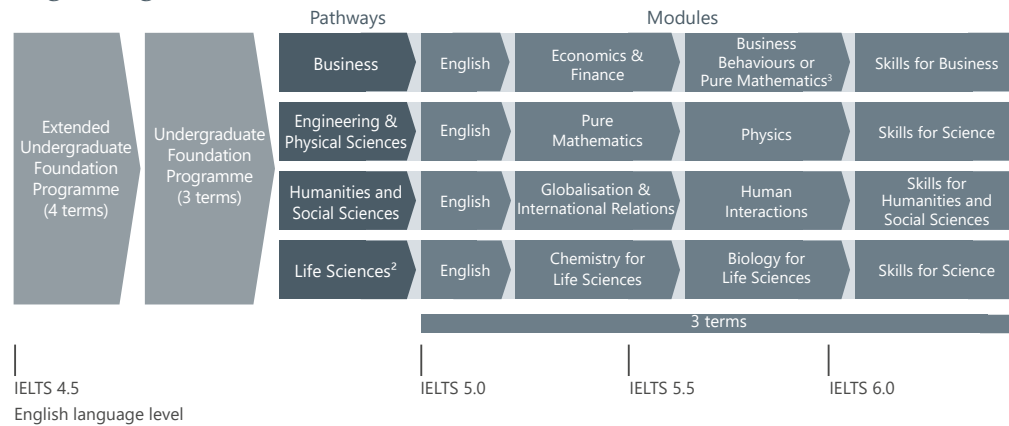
Pathways

Modules

Extended Undergraduate Foundation Programme (4 terms)

Undergraduate Foundation Programme (3 terms)

Business

English

Economics & Finance

Business Behaviours or Pure Mathematics$^3$

Skills for Business

Engineering & Physical Sciences

English

Pure Mathematics

Physics

Skills for Science

Humanities and Social Sciences

English

Globalisation & International Relations

Human Interactions

Skills for Humanities and Social Sciences

Life Sciences$^2$

English

Chemistry for Life Sciences

Biology for Life Sciences

Skills for Science

3 terms

IELTS 4.5

English language level

IELTS 5.0

IELTS 5.5

IELTS 6.0